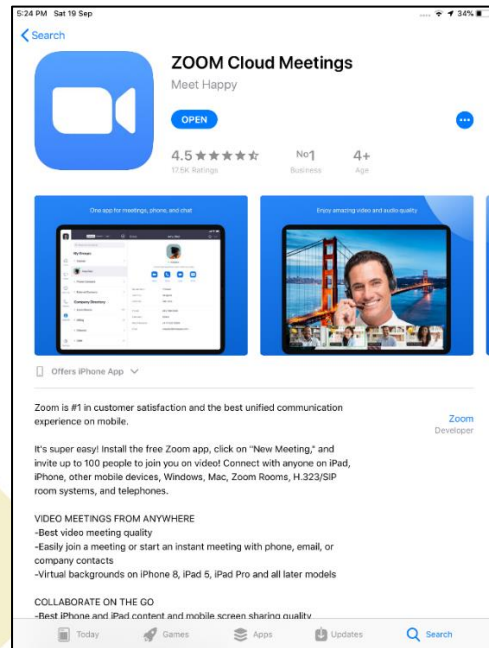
5:24 PM Sat 19 Sep

34%

Search

ZOOM Cloud Meetings

Meet Happy

OPEN

4.5 ★★★★★
17.5K Ratings

No1
Business

4+
Age

One app for meetings, phone, and chat

Enjoy amazing video and audio quality

My Groups

Company Directory

Offers iPhone App

Zoom is #1 in customer satisfaction and the best unified communication experience on mobile.

Zoom
Developer

It's super easy! Install the free Zoom app, click on "New Meeting," and invite up to 100 people to join you on video! Connect with anyone on iPad, iPhone, other mobile devices, Windows, Mac, Zoom Rooms, H.323/SIP room systems, and telephones.

VIDEO MEETINGS FROM ANYWHERE
-Best video meeting quality
-Easily join a meeting or start an instant meeting with phone, email, or company contacts
-Virtual backgrounds on iPhone 8, iPad 5, iPad Pro and all later models

COLLABORATE ON THE GO
-Best iPhone and iPad content and mobile screen sharing quality

Today Games Apps Updates Search